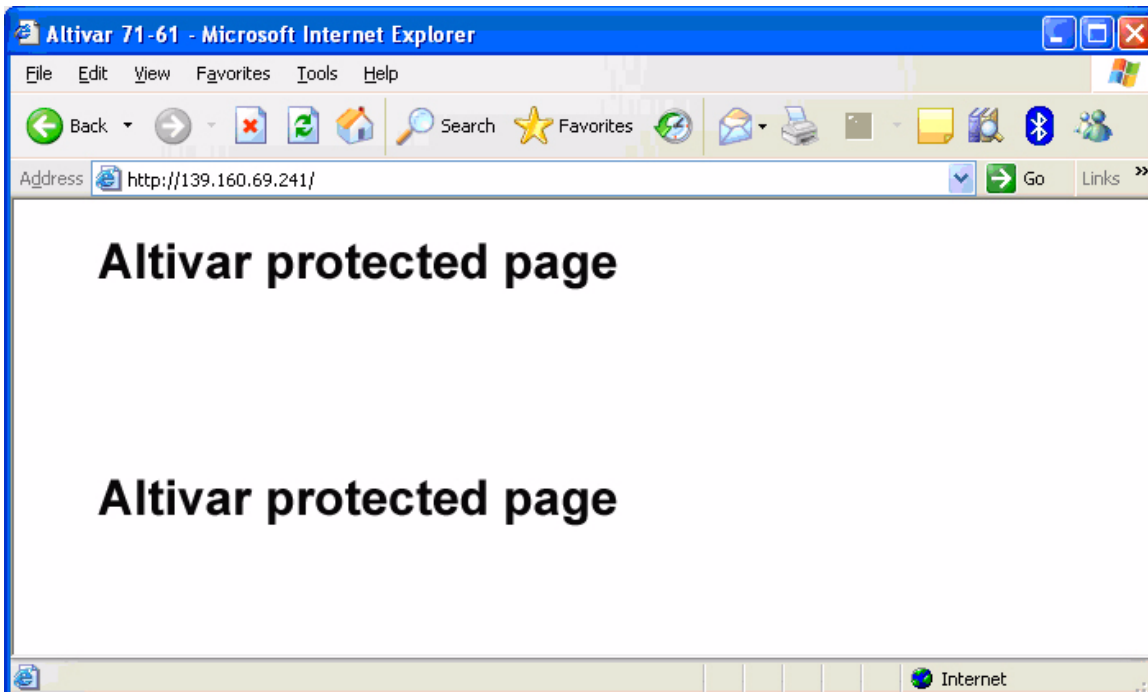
Altivar 71-61 - Microsoft Internet Explorer

File Edit View Favorites Tools Help

Back Search Favorites

Address http://139.160.69.241/ Go Links »

Altivar protected page

Altivar protected page

Internet